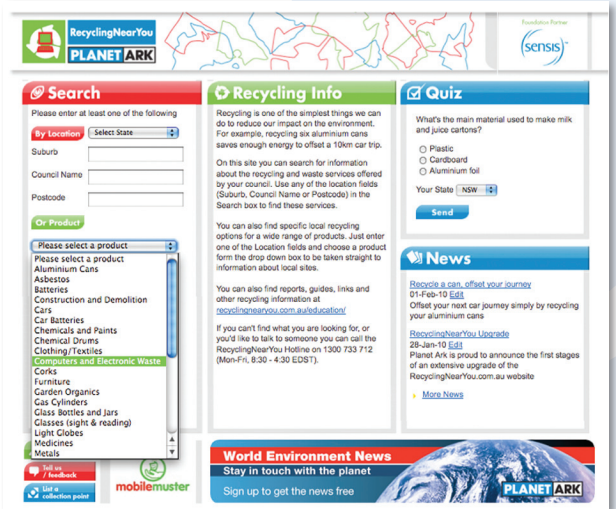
RecyclingNearYou
PLANET ARK

Foundation Partner
sensis

Search
Please enter at least one of the following
By Location
Select State
Suburb
Council Name
Postcode
Or Product
Please select a product
Please select a product
Aluminium Cans
Asbestos
Batteries
Construction and Demolition
Cars
Car Batteries
Chemicals and Paints
Chemical Drums
Clothing/Textiles
Computers and Electronic Waste
Corks
Furniture
Garden Organics
Gas Cylinders
Glass Bottles and Jars
Glasses (sight & reading)
Light Globes
Medicines
Metals

Tell us / feedback
List a collection point
mobilemuster

Recycling Info
Recycling is one of the simplest things we can do to reduce our impact on the environment. For example, recycling six aluminium cans saves enough energy to offset a 10km car trip.

On this site you can search for information about the recycling and waste services offered by your council. Use any of the location fields (Suburb, Council Name or Postcode) in the Search box to find these services.

You can also find specific local recycling options for a wide range of products. Just enter one of the Location fields and choose a product form the drop down box to be taken straight to information about local sites.

You can also find reports, guides, links and other recycling information at recyclingnearyou.com.au/education/

If you can't find what you are looking for, or you'd like to talk to someone you can call the RecyclingNearYou Hotline on 1300 733 712 (Mon-Fri, 8:30 - 4:30 EDST).

Quiz
What's the main material used to make milk and juice cartons?
Plastic
Cardboard
Aluminium foil
Your State NSW
Send

News
Recycle a can, offset your journey
01-Feb-10 Edit
Offset your next car journey simply by recycling your aluminium cans
RecyclingNearYou Upgrade
28-Jan-10 Edit
Planet Ark is proud to announce the first stages of an extensive upgrade of the RecyclingNearYou.com.au website
More News

World Environment News
Stay in touch with the planet
Sign up to get the news free
PLANET ARK